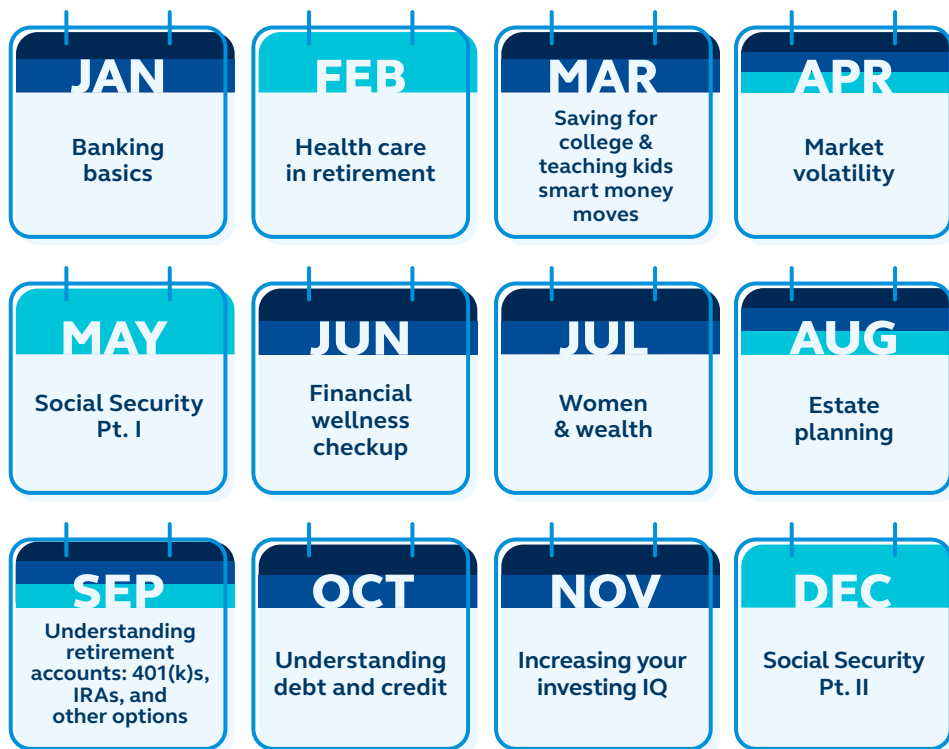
JAN
Banking basics

FEB
Health care in retirement

MAR
Saving for college & teaching kids smart money moves

APR
Market volatility

MAY
Social Security Pt. I

JUN
Financial wellness checkup

JUL
Women & wealth

AUG
Estate planning

SEP
Understanding retirement accounts: 401(k)s, IRAs, and other options

OCT
Understanding debt and credit

NOV
Increasing your investing IQ

DEC
Social Security Pt. II